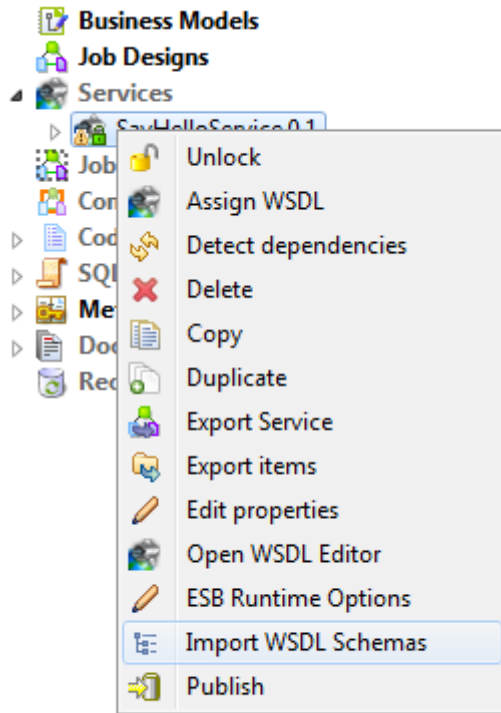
Business Models
Job Designs
Services
SayHelloService 0.1
Job
Con
Cod
SQL
Met
Doc
Rec

Unlock
Assign WSDL
Detect dependencies
Delete
Copy
Duplicate
Export Service
Export items
Edit properties
Open WSDL Editor
ESB Runtime Options
Import WSDL Schemas
Publish